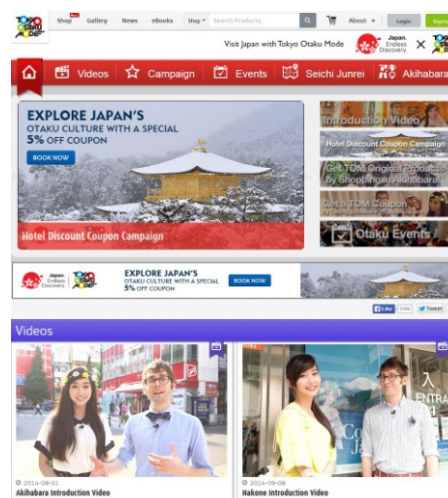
TOKYO OTAKU MODE

New
Shop Gallery News eBooks Shop Search Products... About Login Sign

Visit Japan with Tokyo Otaku Mode Japan. Endless Discovery. ×

Videos Campaign Events Seichi Junrei Akihabara

EXPLORE JAPAN'S OTAKU CULTURE WITH A SPECIAL 5% OFF COUPON

BOOK NOW

Hotel Discount Coupon Campaign

Introduction Video

Hotel Discount Coupon Campaign

Get TOM Original Products by Shopping in Akihabara!

Get a TOM Coupon

Otaku Events

Japan. Endless Discovery.

EXPLORE JAPAN'S OTAKU CULTURE WITH A SPECIAL 5% OFF COUPON

BOOK NOW

Like Tweet

Videos

2014-08-01
Akihabara Introduction Video

2014-09-08
Hakone Introduction Video